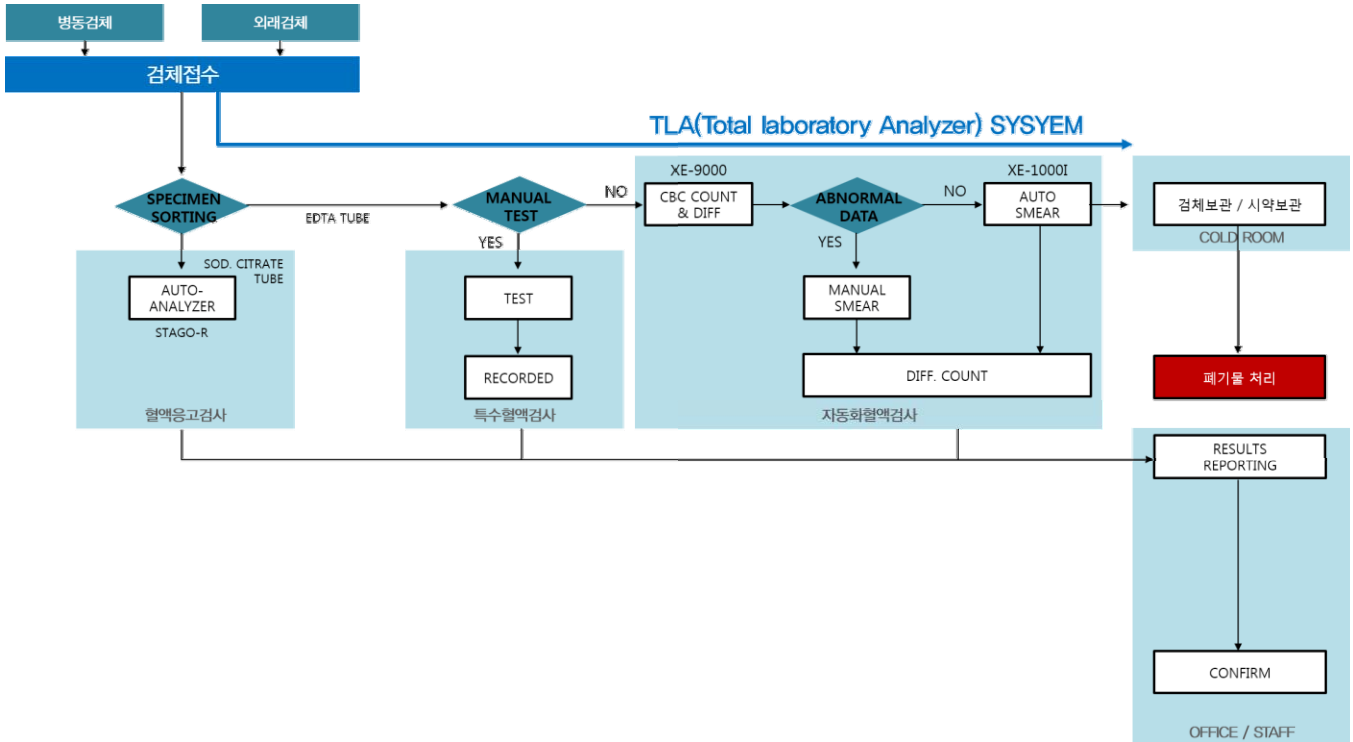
병동검체

외래검체

검체접수

TLA(Total laboratory Analyzer) SYSYEM

SPECIMEN SORTING

EDTA TUBE

MANUAL TEST

NO

YES

SOD. CITRATE TUBE

AUTO-ANALYZER

STAGO-R

혈액응고검사

TEST

RECORDED

특수혈액검사

XE-9000

CBC COUNT & DIFF

ABNORMAL DATA

NO

YES

XE-1000I

AUTO SMEAR

MANUAL SMEAR

DIFF. COUNT

자동화혈액검사

검체보관 / 시약보관

COLD ROOM

폐기물 처리

RESULTS REPORTING

CONFIRM

OFFICE / STAFF